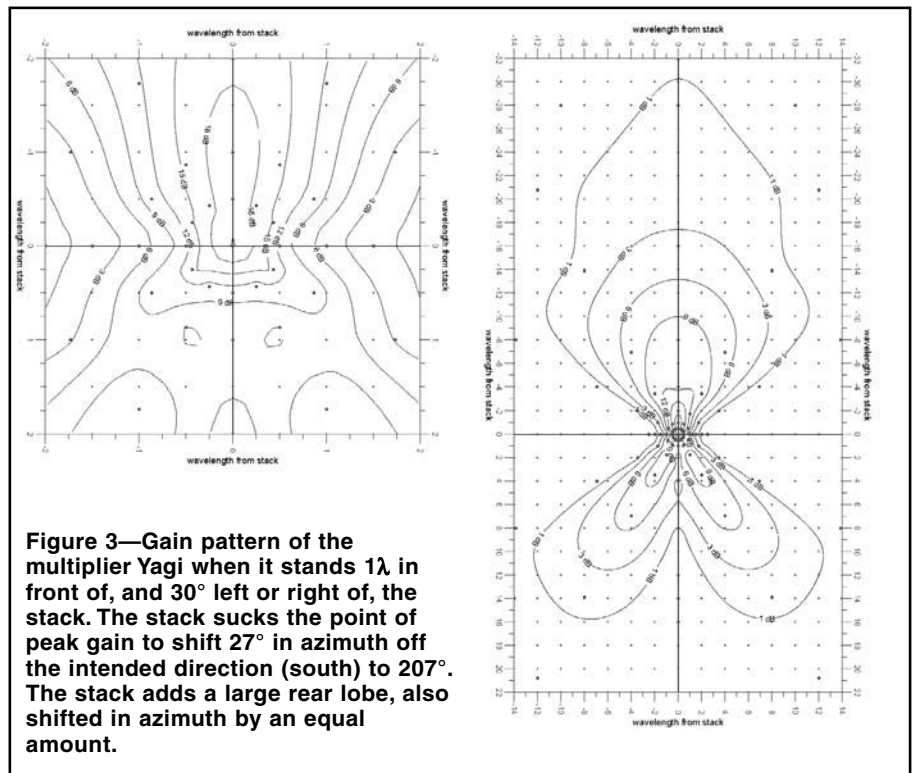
wavelength from stack

wavelength from stack

wavelength from stack

wavelength from stack

wavelength from stack

wavelength from stack

wavelength from stack

wavelength from stack

Figure 3—Gain pattern of the multiplier Yagi when it stands 1λ in front of, and 30° left or right of, the stack. The stack sucks the point of peak gain to shift 27° in azimuth off the intended direction (south) to 207°. The stack adds a large rear lobe, also shifted in azimuth by an equal amount.